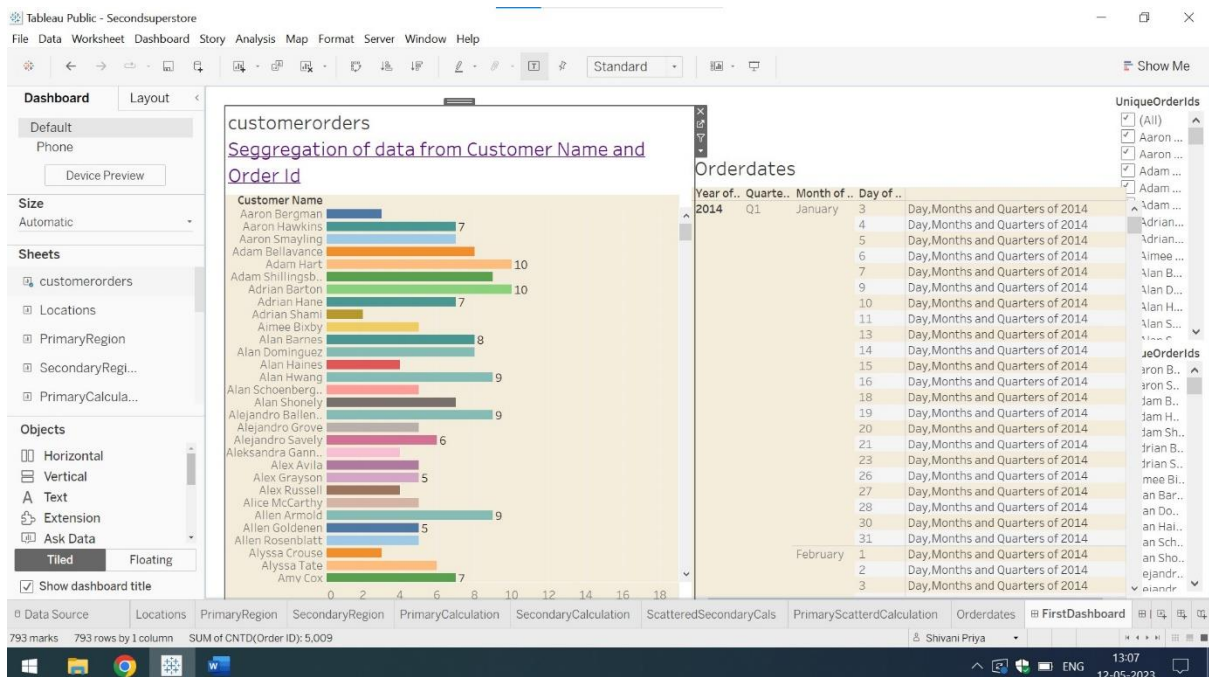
Tableau Public - Secondsuperstore

File Data Worksheet Dashboard Story Analysis Map Format Server Window Help

Standard

Show Me

Dashboard Layout

Default
Phone
Device Preview

Size
Automatic

Sheets
customerorders
Locations
PrimaryRegion
SecondaryRegi...
PrimaryCalcula...

Objects
Horizontal
Vertical
Text
Extension
Ask Data
Tiled Floating
Show dashboard title

customerorders

Seggregation of data from Customer Name and Order Id

Customer Name
Aaron Bergman
Aaron Hawkins 7
Aaron Smayling
Adam Bellavance
Adam Hart 10
Adam Shillingsb..
Adrian Barton 10
Adrian Hane 7
Adrian Shami
Aimee Bixby
Alan Barnes 8
Alan Dominguez
Alan Haines
Alan Hwang 9
Alan Schoenberg..
Alan Shonely
Alejandro Ballen.. 9
Alejandro Grove
Alejandro Savely 6
Aleksandra Gann..
Alex Avila
Alex Grayson 5
Alex Russell
Alice McCarthy
Allen Armold 9
Allen Goldenen 5
Allen Rosenblatt
Alyssa Crouse
Alyssa Tate
Amy Cox 7
0 2 4 6 8 10 12 14 16 18

Orderdates

| Year of.. | Quarte.. | Month of .. | Day of .. | |
|---|---|---|---|---|
| 2014 | Q1 | January | 3 | Day,Months and Quarters of 2014 |
| | | | 4 | Day,Months and Quarters of 2014 |
| | | | 5 | Day,Months and Quarters of 2014 |
| | | | 6 | Day,Months and Quarters of 2014 |
| | | | 7 | Day,Months and Quarters of 2014 |
| | | | 9 | Day,Months and Quarters of 2014 |
| | | | 10 | Day,Months and Quarters of 2014 |
| | | | 11 | Day,Months and Quarters of 2014 |
| | | | 13 | Day,Months and Quarters of 2014 |
| | | | 14 | Day,Months and Quarters of 2014 |
| | | | 15 | Day,Months and Quarters of 2014 |
| | | | 16 | Day,Months and Quarters of 2014 |
| | | | 18 | Day,Months and Quarters of 2014 |
| | | | 19 | Day,Months and Quarters of 2014 |
| | | | 20 | Day,Months and Quarters of 2014 |
| | | | 21 | Day,Months and Quarters of 2014 |
| | | | 23 | Day,Months and Quarters of 2014 |
| | | | 26 | Day,Months and Quarters of 2014 |
| | | | 27 | Day,Months and Quarters of 2014 |
| | | | 28 | Day,Months and Quarters of 2014 |
| | | | 30 | Day,Months and Quarters of 2014 |
| | | | 31 | Day,Months and Quarters of 2014 |
| | | February | 1 | Day,Months and Quarters of 2014 |
| | | | 2 | Day,Months and Quarters of 2014 |
| | | | 3 | Day,Months and Quarters of 2014 |

UniqueOrderIds
(All)
Aaron ...
Aaron ...
Adam ...
Adam ...
Adam ...
Adrian...
Adrian...
Aimee ...
Alan B...
Alan D...
Alan H...
Alan S...

ueOrderIds
aron B..
aron S..
dam B..
dam H..
dam Sh..
drian B..
drian S..
mee Bi..
an Bar..
an Do..
an Hai..
an Sch..
an Sho..
ejandr..
ejandr..

Data Source Locations PrimaryRegion SecondaryRegion PrimaryCalculation SecondaryCalculation ScatteredSecondaryCals PrimaryScatterdCalculation Orderdates FirstDashboard

793 marks 793 rows by 1 column SUM of CNTD(Order ID): 5,009

Shivani Priya

ENG 13:07 12-05-2023